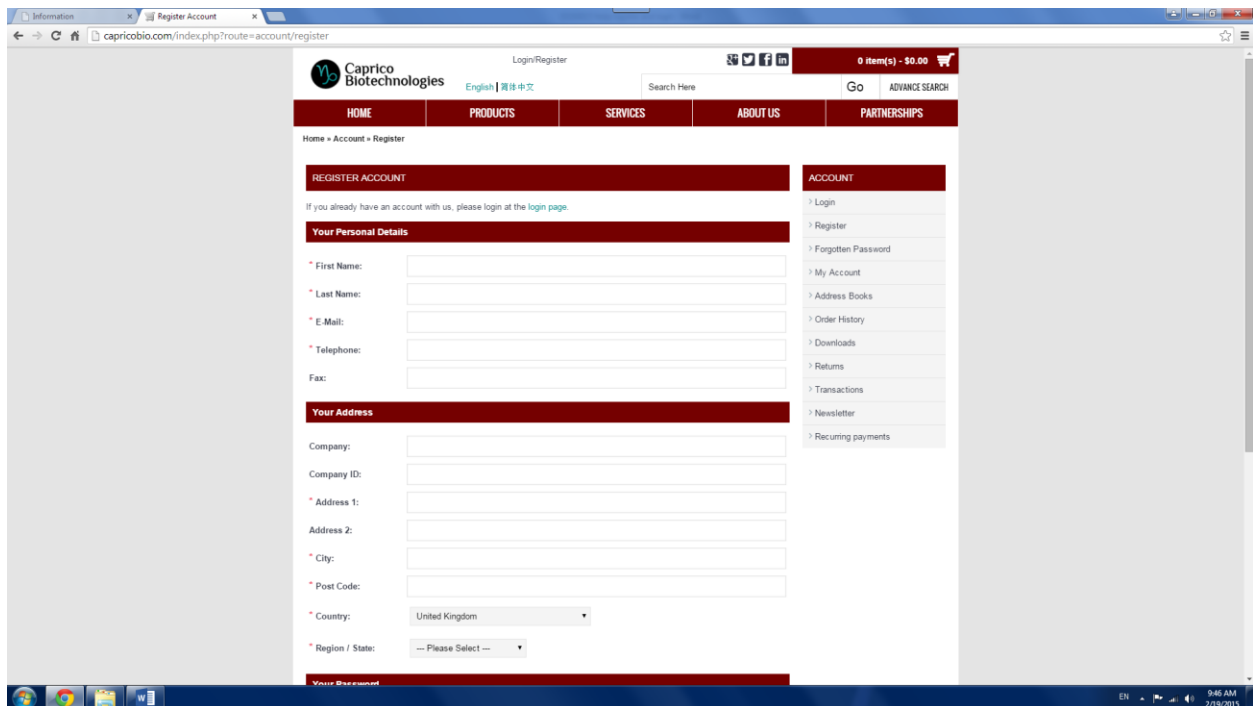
Information ×
Register Account ×
capricobio.com/index.php?route=account/register

Caprico Biotechnologies
Login/Register
English | 简体中文
Search Here
Go
ADVANCE SEARCH
0 item(s) - $0.00

HOME
PRODUCTS
SERVICES
ABOUT US
PARTNERSHIPS

Home » Account » Register

REGISTER ACCOUNT
If you already have an account with us, please login at the login page.

Your Personal Details
* First Name:
* Last Name:
* E-Mail:
* Telephone:
Fax:

Your Address
Company:
Company ID:
* Address 1:
Address 2:
* City:
* Post Code:
* Country: United Kingdom
* Region / State: --- Please Select ---

Your Password

ACCOUNT
Login
Register
Forgotten Password
My Account
Address Books
Order History
Downloads
Returns
Transactions
Newsletter
Recurring payments

EN
9:46 AM
2/19/2015